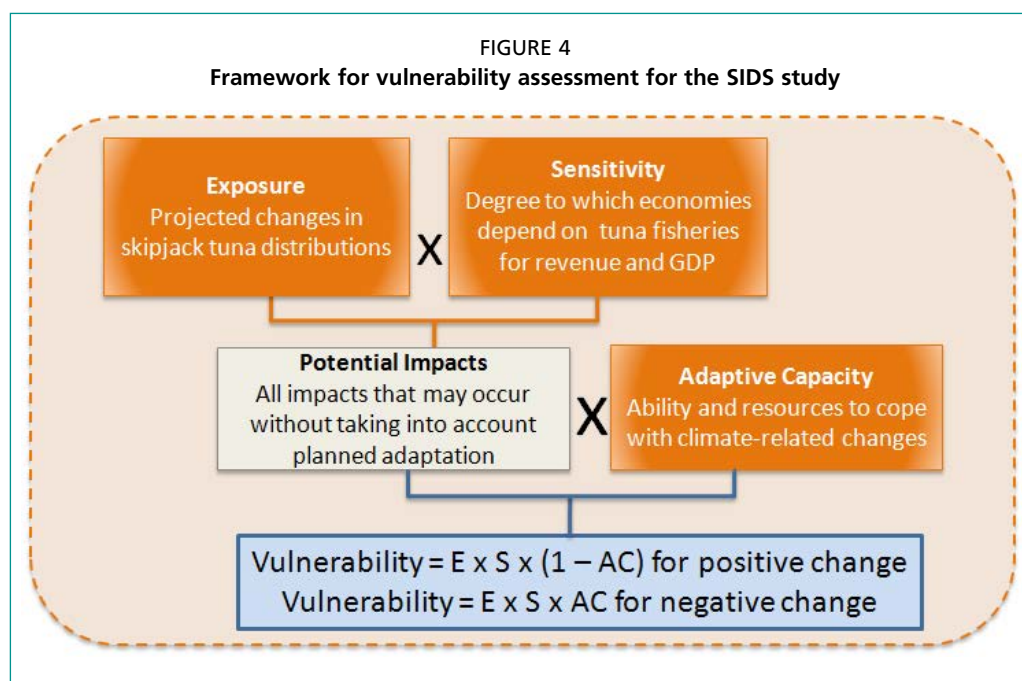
FIGURE 4
**Framework for vulnerability assessment for the SIDS study**

**Exposure**
Projected changes in skipjack tuna distributions

X

**Sensitivity**
Degree to which economies depend on tuna fisheries for revenue and GDP

**Potential Impacts**
All impacts that may occur without taking into account planned adaptation

X

**Adaptive Capacity**
Ability and resources to cope with climate-related changes

Vulnerability = E x S x (1 – AC) for positive change
Vulnerability = E x S x AC for negative change